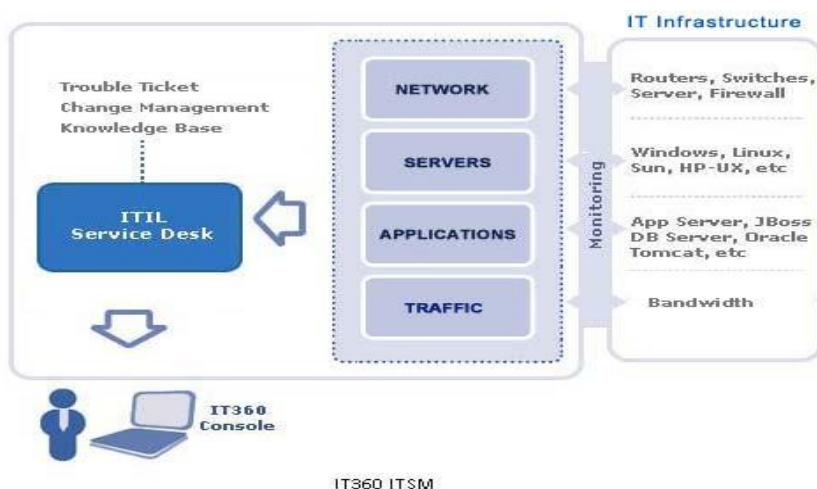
IT Infrastructure

Trouble Ticket
Change Management
Knowledge Base

ITIL
Service Desk

NETWORK

SERVERS

APPLICATIONS

TRAFFIC

Monitoring

Routers, Switches, Server, Firewall

Windows, Linux, Sun, HP-UX, etc

App Server, JBoss DB Server, Oracle Tomcat, etc

Bandwidth

IT360
Console

IT360 ITSM